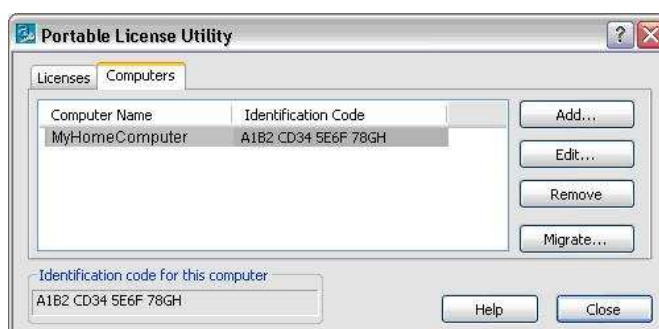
Portable License Utility

? X

Licenses Computers

| Computer Name | Identification Code |
|---|---|
| MyHomeComputer | A1B2 CD34 5E6F 78GH |

Add...

Edit...

Remove

Migrate...

Identification code for this computer

A1B2 CD34 5E6F 78GH

Help

Close